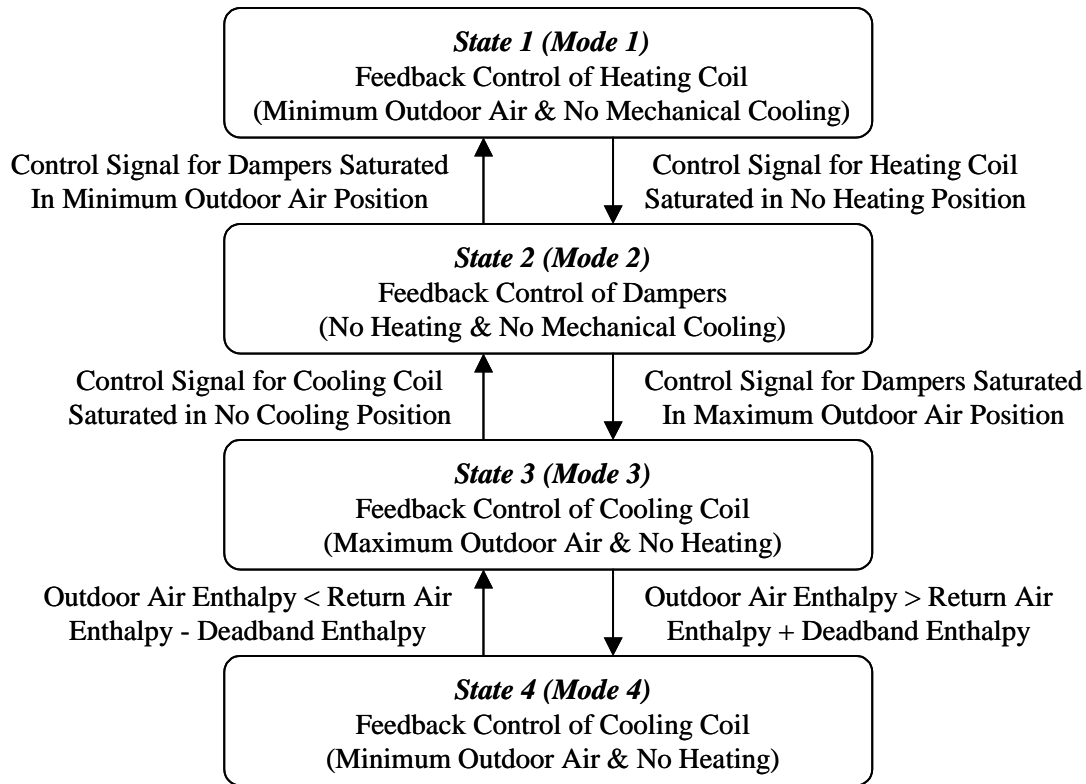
State 1 (Mode 1)
Feedback Control of Heating Coil
(Minimum Outdoor Air & No Mechanical Cooling)

Control Signal for Dampers Saturated In Minimum Outdoor Air Position

Control Signal for Heating Coil Saturated in No Heating Position

State 2 (Mode 2)
Feedback Control of Dampers
(No Heating & No Mechanical Cooling)

Control Signal for Cooling Coil Saturated in No Cooling Position

Control Signal for Dampers Saturated In Maximum Outdoor Air Position

State 3 (Mode 3)
Feedback Control of Cooling Coil
(Maximum Outdoor Air & No Heating)

Outdoor Air Enthalpy < Return Air Enthalpy - Deadband Enthalpy

Outdoor Air Enthalpy > Return Air Enthalpy + Deadband Enthalpy

State 4 (Mode 4)
Feedback Control of Cooling Coil
(Minimum Outdoor Air & No Heating)